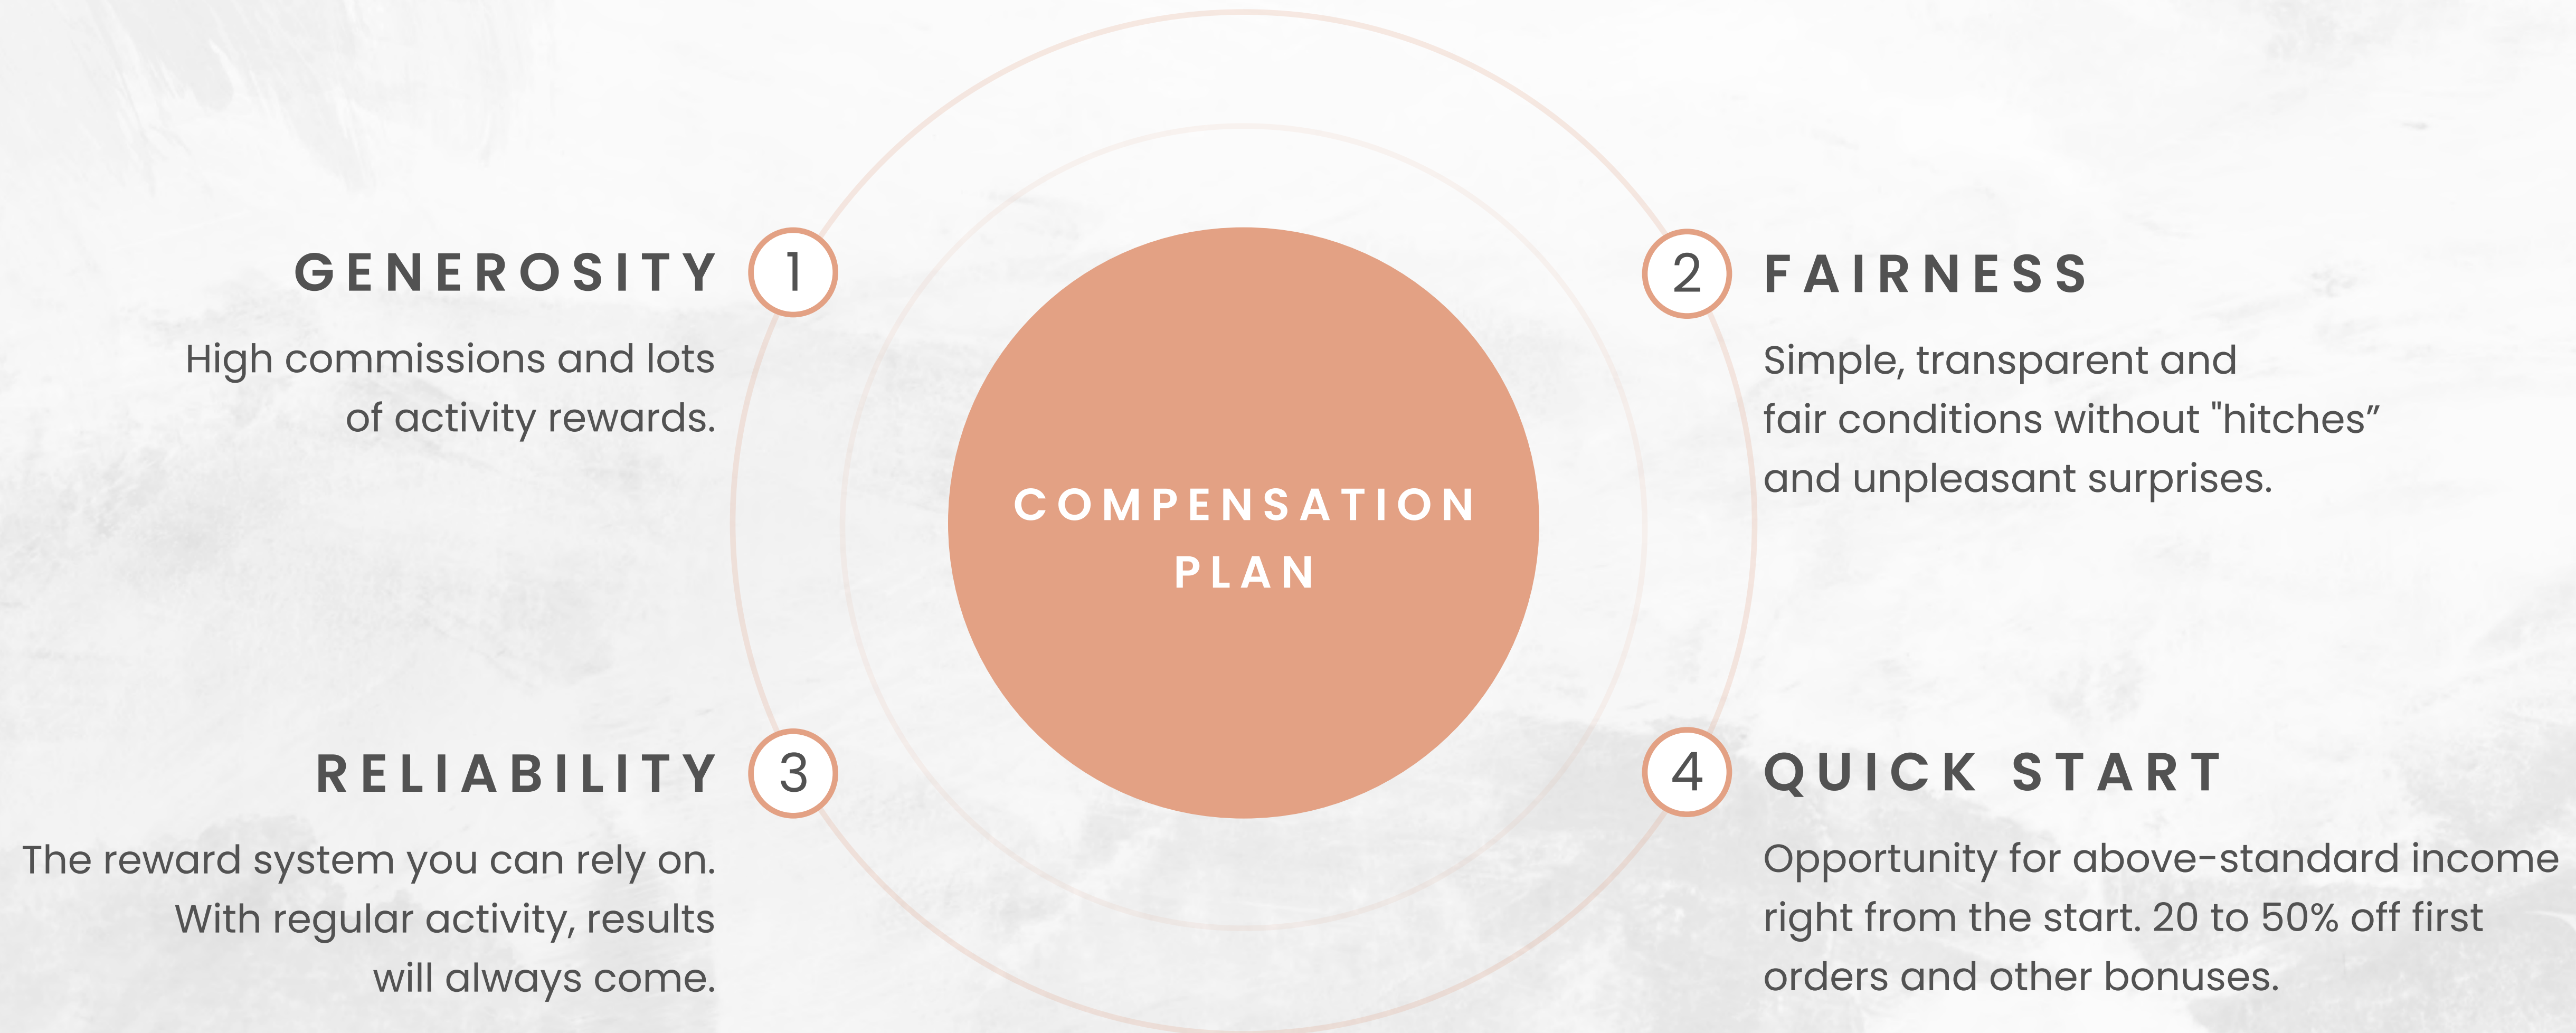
COMPENSATION PLAN

GENEROSITY 1

High commissions and lots of activity rewards.

2 FAIRNESS

Simple, transparent and fair conditions without "hitches” and unpleasant surprises.

RELIABILITY 3

The reward system you can rely on. With regular activity, results will always come.

4 QUICK START

Opportunity for above-standard income right from the start. 20 to 50% off first orders and other bonuses.